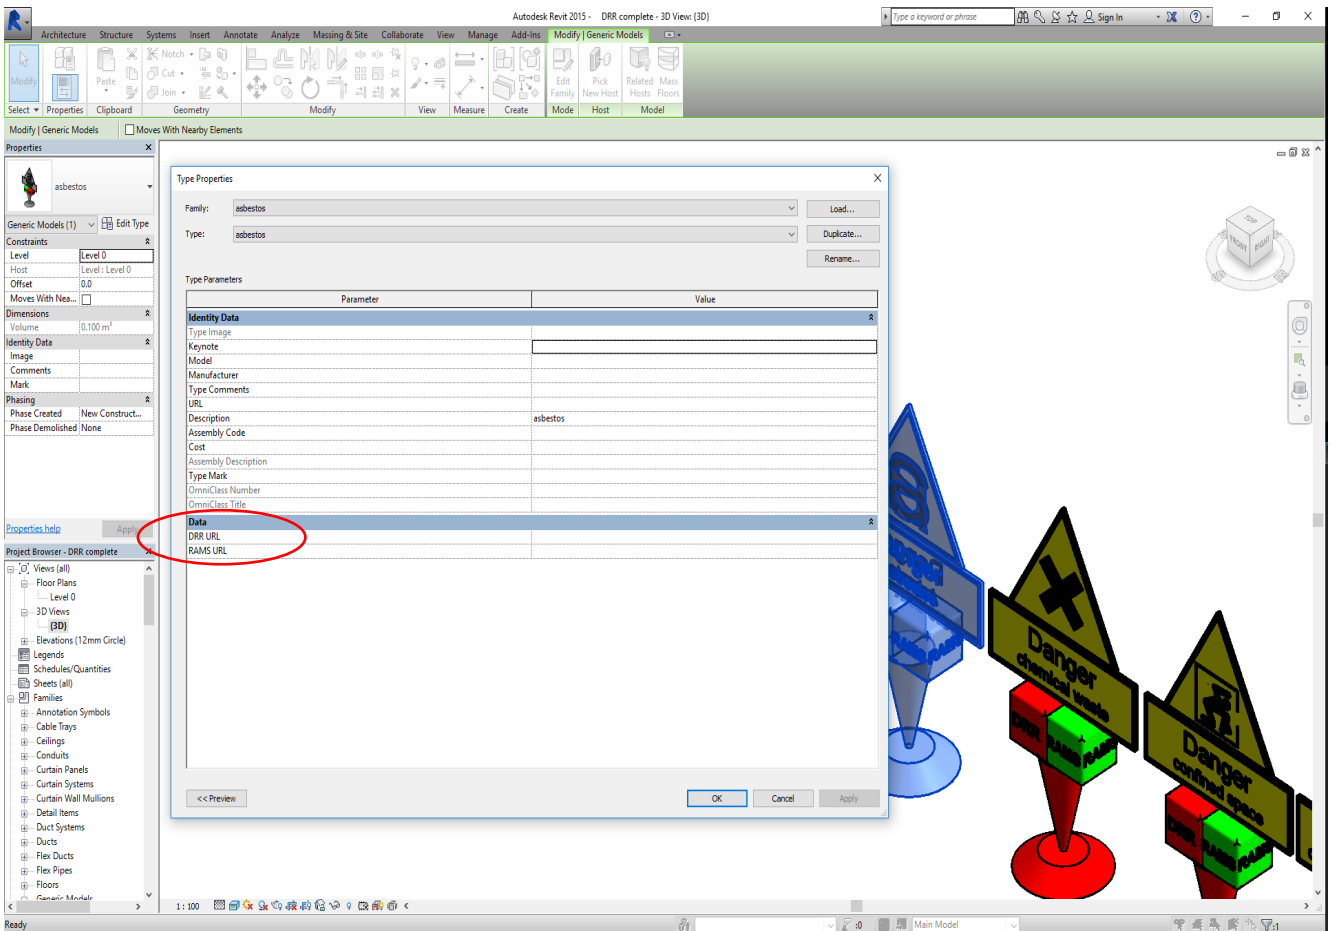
Autodesk Revit 2015 - DRR complete - 3D View: {3D}

Type a keyword or phrase

Sign In

Architecture Structure Systems Insert Annotate Analyze Massing & Site Collaborate View Manage Add-Ins Modify | Generic Models

Modify

Paste

Notch

Cut

Join

Edit Family

Pick New Host

Related Hosts

Mass Floors

Select Properties Clipboard Geometry Modify View Measure Create Mode Host Model

Modify | Generic Models Moves With Nearby Elements

Properties

asbestos

Generic Models (1) Edit Type

Constraints

| | |
|---|---|
| Level | Level 0 |
| Host | Level : Level 0 |
| Offset | 0.0 |
| Moves With Nea... | |

Dimensions

| | |
|---|---|
| Volume | 0.100 m³ |

Identity Data

| | |
|---|---|
| Image | |
| Comments | |
| Mark | |

Phasing

| | |
|---|---|
| Phase Created | New Construct... |
| Phase Demolished | None |

Properties help Apply

Project Browser - DRR complete

Views (all)
Floor Plans
Level 0
3D Views
{3D}
Elevations (12mm Circle)
Legends
Schedules/Quantities
Sheets (all)
Families
Annotation Symbols
Cable Trays
Ceilings
Conduits
Curtain Panels
Curtain Systems
Curtain Wall Mullions
Detail Items
Duct Systems
Ducts
Flex Ducts
Flex Pipes
Floors
Generic Models

Type Properties

Family: asbestos Load...

Type: asbestos Duplicate...

Rename...

Type Parameters

| Parameter | Value |
|---|---|
| **Identity Data** | |
| Type Image | |
| Keynote | |
| Model | |
| Manufacturer | |
| Type Comments | |
| URL | |
| Description | asbestos |
| Assembly Code | |
| Cost | |
| Assembly Description | |
| Type Mark | |
| OmniClass Number | |
| OmniClass Title | |
| **Data** | |
| DRR URL | |
| RAMS URL | |

<< Preview OK Cancel Apply

Danger chemical waste

DRR RAMS

Danger confined space

DRR RAMS

TOP FRONT RIGHT

1 : 100

Ready

:0

Main Model